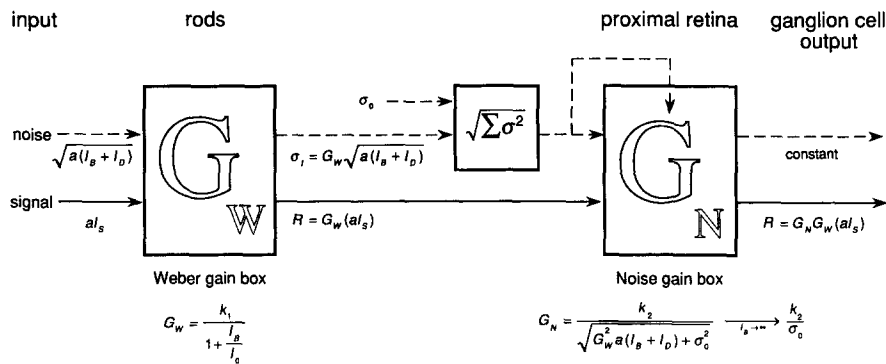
input

rods

proximal retina

ganglion cell output

noise

$\sqrt{a(I_B + I_D)}$

signal

$aI_S$

$G_W$

Weber gain box

$G_W = \frac{k_1}{1+\frac{I_B}{I_0}}$

$\sigma_0$

$\sqrt{\sum \sigma^2}$

$\sigma_I = G_W\sqrt{a(I_B + I_D)}$

$R = G_W(aI_S)$

$G_N$

Noise gain box

$G_N = \frac{k_2}{\sqrt{G_W^2 a(I_B + I_D) + \sigma_0^2}} \xrightarrow{I_B \to \infty} \frac{k_2}{\sigma_0}$

constant

$R = G_N G_W(aI_S)$